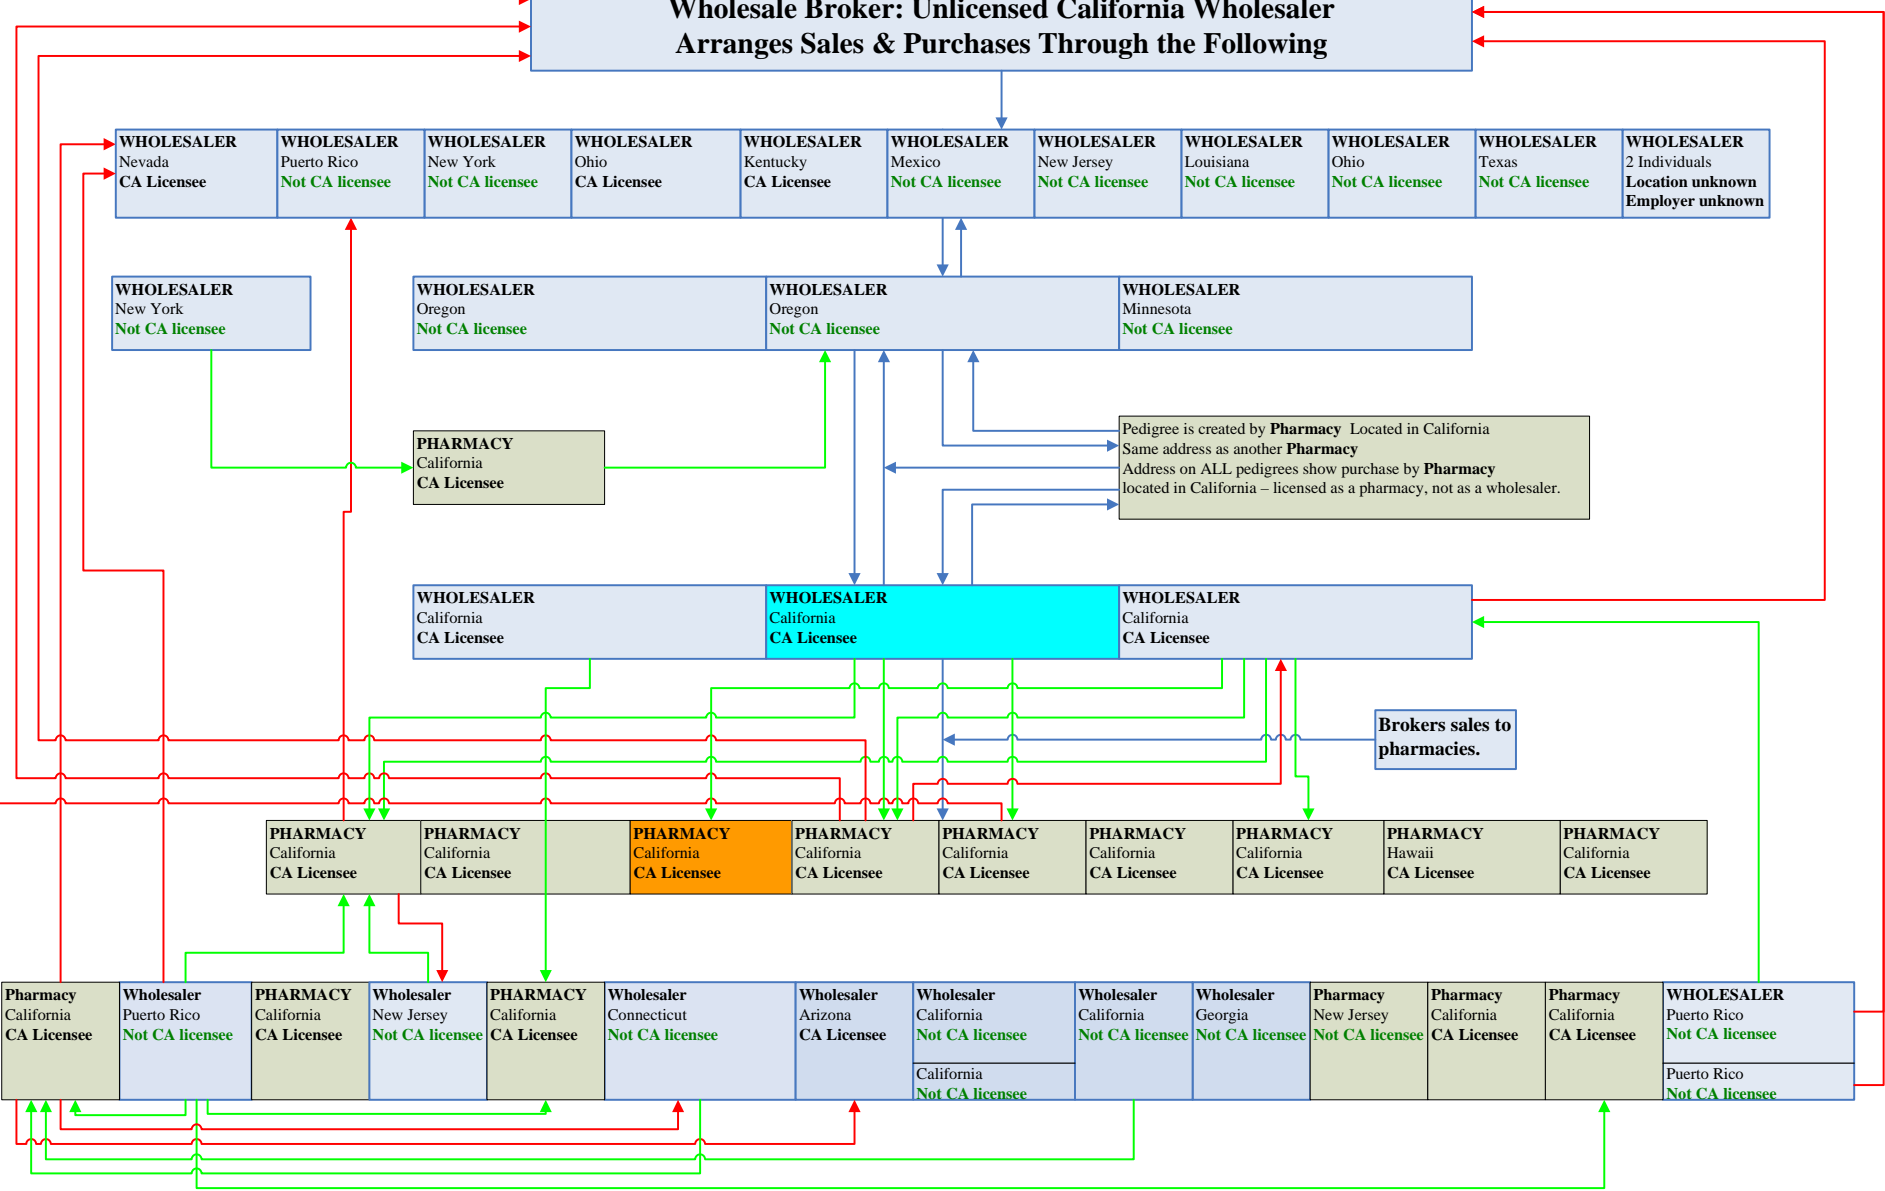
Wholesale Broker: Unlicensed California Wholesaler
Arranges Sales & Purchases Through the Following

WHOLESALER
Nevada
CA Licensee

WHOLESALER
Puerto Rico
Not CA licensee

WHOLESALER
New York
Not CA licensee

WHOLESALER
Ohio
CA Licensee

WHOLESALER
Kentucky
CA Licensee

WHOLESALER
Mexico
Not CA licensee

WHOLESALER
New Jersey
Not CA licensee

WHOLESALER
Louisiana
Not CA licensee

WHOLESALER
Ohio
Not CA licensee

WHOLESALER
Texas
Not CA licensee

WHOLESALER
2 Individuals
Location unknown
Employer unknown

WHOLESALER
New York
Not CA licensee

WHOLESALER
Oregon
Not CA licensee

WHOLESALER
Oregon
Not CA licensee

WHOLESALER
Minnesota
Not CA licensee

PHARMACY
California
CA Licensee

Pedigree is created by Pharmacy Located in California
Same address as another Pharmacy
Address on ALL pedigrees show purchase by Pharmacy
located in California – licensed as a pharmacy, not as a wholesaler.

WHOLESALER
California
CA Licensee

WHOLESALER
California
CA Licensee

WHOLESALER
California
CA Licensee

Brokers sales to pharmacies.

PHARMACY
California
CA Licensee

PHARMACY
California
CA Licensee

PHARMACY
California
CA Licensee

PHARMACY
California
CA Licensee

PHARMACY
California
CA Licensee

PHARMACY
California
CA Licensee

PHARMACY
California
CA Licensee

PHARMACY
Hawaii
CA Licensee

PHARMACY
California
CA Licensee

Pharmacy
California
CA Licensee

Wholesaler
Puerto Rico
Not CA licensee

PHARMACY
California
CA Licensee

Wholesaler
New Jersey
Not CA licensee

PHARMACY
California
CA Licensee

Wholesaler
Connecticut
Not CA licensee

Wholesaler
Arizona
CA Licensee

Wholesaler
California
Not CA licensee
California
Not CA licensee

Wholesaler
California
Not CA licensee

Wholesaler
Georgia
Not CA licensee

Pharmacy
New Jersey
Not CA licensee

Pharmacy
California
CA Licensee

Pharmacy
California
CA Licensee

WHOLESALER
Puerto Rico
Not CA licensee
Puerto Rico
Not CA licensee